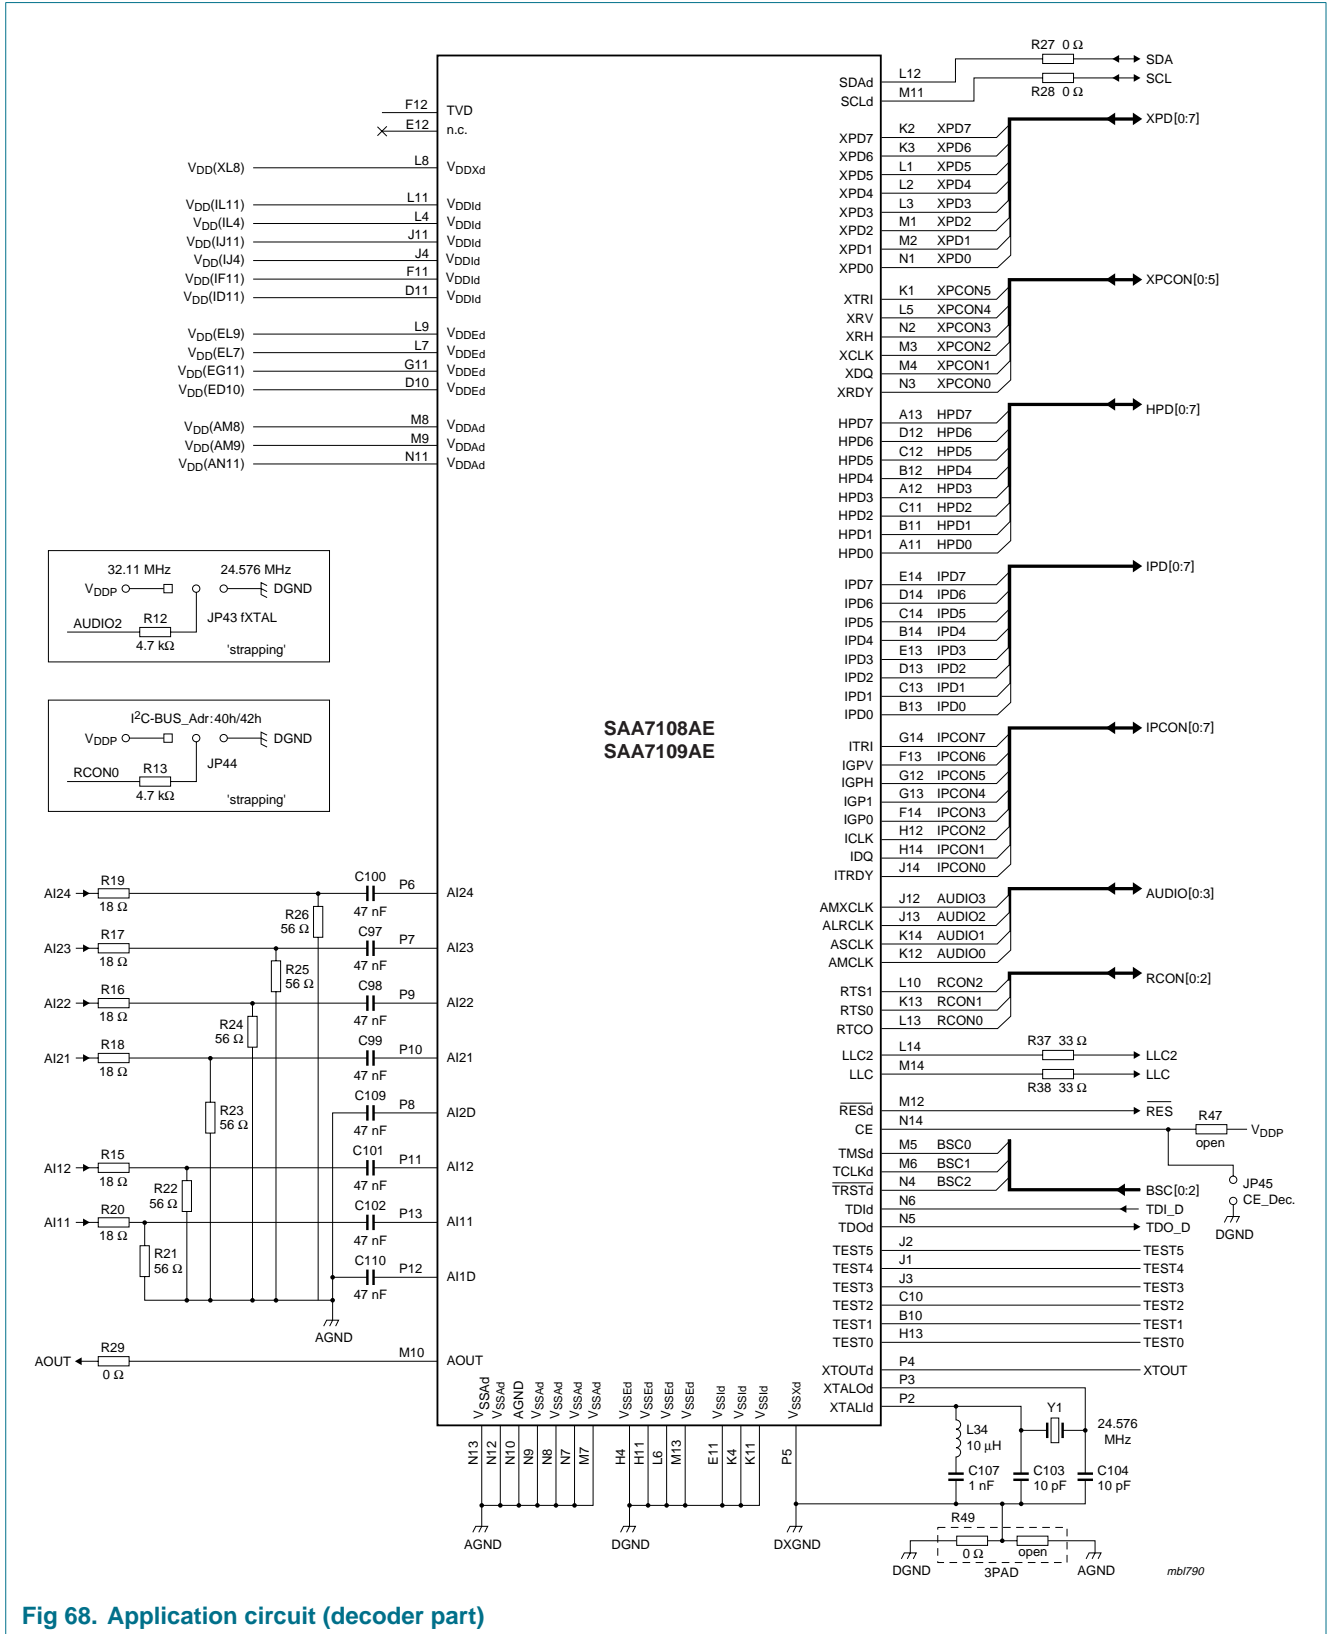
R27 0 Ω
SDA
SCL
R28 0 Ω
L12
M11
SDAd
SCLd
XPD[0:7]
F12
E12
TVD
n.c.
$V_{DD}$(XL8)
L8
$V_{DDXd}$
XPD7
XPD6
XPD5
XPD4
XPD3
XPD2
XPD1
XPD0
K2 XPD7
K3 XPD6
L1 XPD5
L2 XPD4
L3 XPD3
M1 XPD2
M2 XPD1
N1 XPD0
$V_{DD}$(IL11)
$V_{DD}$(IL4)
$V_{DD}$(IJ11)
$V_{DD}$(IJ4)
$V_{DD}$(IF11)
$V_{DD}$(ID11)
L11
L4
J11
J4
F11
D11
$V_{DDId}$
$V_{DDId}$
$V_{DDId}$
$V_{DDId}$
$V_{DDId}$
$V_{DDId}$
XPCON[0:5]
XTRI
XRV
XRH
XCLK
XDQ
XRDY
K1 XPCON5
L5 XPCON4
N2 XPCON3
M3 XPCON2
M4 XPCON1
N3 XPCON0
$V_{DD}$(EL9)
$V_{DD}$(EL7)
$V_{DD}$(EG11)
$V_{DD}$(ED10)
L9
L7
G11
D10
$V_{DDEd}$
$V_{DDEd}$
$V_{DDEd}$
$V_{DDEd}$
HPD[0:7]
$V_{DD}$(AM8)
$V_{DD}$(AM9)
$V_{DD}$(AN11)
M8
M9
N11
$V_{DDAd}$
$V_{DDAd}$
$V_{DDAd}$
HPD7
HPD6
HPD5
HPD4
HPD3
HPD2
HPD1
HPD0
A13 HPD7
D12 HPD6
C12 HPD5
B12 HPD4
A12 HPD3
C11 HPD2
B11 HPD1
A11 HPD0
32.11 MHz
24.576 MHz
$V_{DDP}$
DGND
AUDIO2
R12
4.7 kΩ
JP43 fXTAL
'strapping'
IPD[0:7]
IPD7
IPD6
IPD5
IPD4
IPD3
IPD2
IPD1
IPD0
E14 IPD7
D14 IPD6
C14 IPD5
B14 IPD4
E13 IPD3
D13 IPD2
C13 IPD1
B13 IPD0
$I^2$C-BUS_Adr:40h/42h
$V_{DDP}$
DGND
JP44
RCON0
R13
4.7 kΩ
'strapping'
SAA7108AE
SAA7109AE
IPCON[0:7]
ITRI
IGPV
IGPH
IGP1
IGP0
ICLK
IDQ
ITRDY
G14 IPCON7
F13 IPCON6
G12 IPCON5
G13 IPCON4
F14 IPCON3
H12 IPCON2
H14 IPCON1
J14 IPCON0
AI24
R19
18 Ω
C100
P6
47 nF
AI24
R26
56 Ω
AUDIO[0:3]
AMXCLK
ALRCLK
ASCLK
AMCLK
J12 AUDIO3
J13 AUDIO2
K14 AUDIO1
K12 AUDIO0
AI23
R17
18 Ω
C97
P7
47 nF
AI23
R25
56 Ω
AI22
R16
18 Ω
C98
P9
47 nF
AI22
R24
56 Ω
RCON[0:2]
RTS1
RTS0
RTCO
L10 RCON2
K13 RCON1
L13 RCON0
AI21
R18
18 Ω
C99
P10
47 nF
AI21
LLC2
LLC
L14
M14
R37 33 Ω
R38 33 Ω
LLC2
LLC
R23
56 Ω
C109
P8
47 nF
AI2D
$\overline{RESd}$
CE
M12
N14
$\overline{RES}$
R47
open
$V_{DDP}$
AI12
R15
18 Ω
C101
P11
47 nF
AI12
R22
56 Ω
TMSd
TCLKd
$\overline{TRSTd}$
TDId
TDOd
M5 BSC0
M6 BSC1
N4 BSC2
N6
N5
BSC[0:2]
TDI_D
TDO_D
JP45
CE_Dec.
DGND
AI11
R20
18 Ω
C102
P13
47 nF
AI11
R21
56 Ω
C110
P12
47 nF
AI1D
AGND
TEST5
TEST4
TEST3
TEST2
TEST1
TEST0
J2
J1
J3
C10
B10
H13
TEST5
TEST4
TEST3
TEST2
TEST1
TEST0
AOUT
R29
0 Ω
M10
AOUT
XTOUTd
XTALOd
XTALId
P4
P3
P2
XTOUT
$V_{SSAd}$ $V_{SSAd}$ AGND $V_{SSAd}$ $V_{SSAd}$ $V_{SSAd}$ $V_{SSAd}$
$V_{SSEd}$ $V_{SSEd}$ $V_{SSEd}$ $V_{SSEd}$
$V_{SSId}$ $V_{SSId}$ $V_{SSId}$
$V_{SSXd}$
N13 N12 N10 N9 N8 N7 M7
H4 H11 L6 M13
E11 K4 K11
P5
Y1
L34
10 µH
24.576 MHz
C107
1 nF
C103
10 pF
C104
10 pF
AGND
DGND
DXGND
R49
0 Ω
open
DGND
3PAD
AGND
mbl790
Fig 68. Application circuit (decoder part)